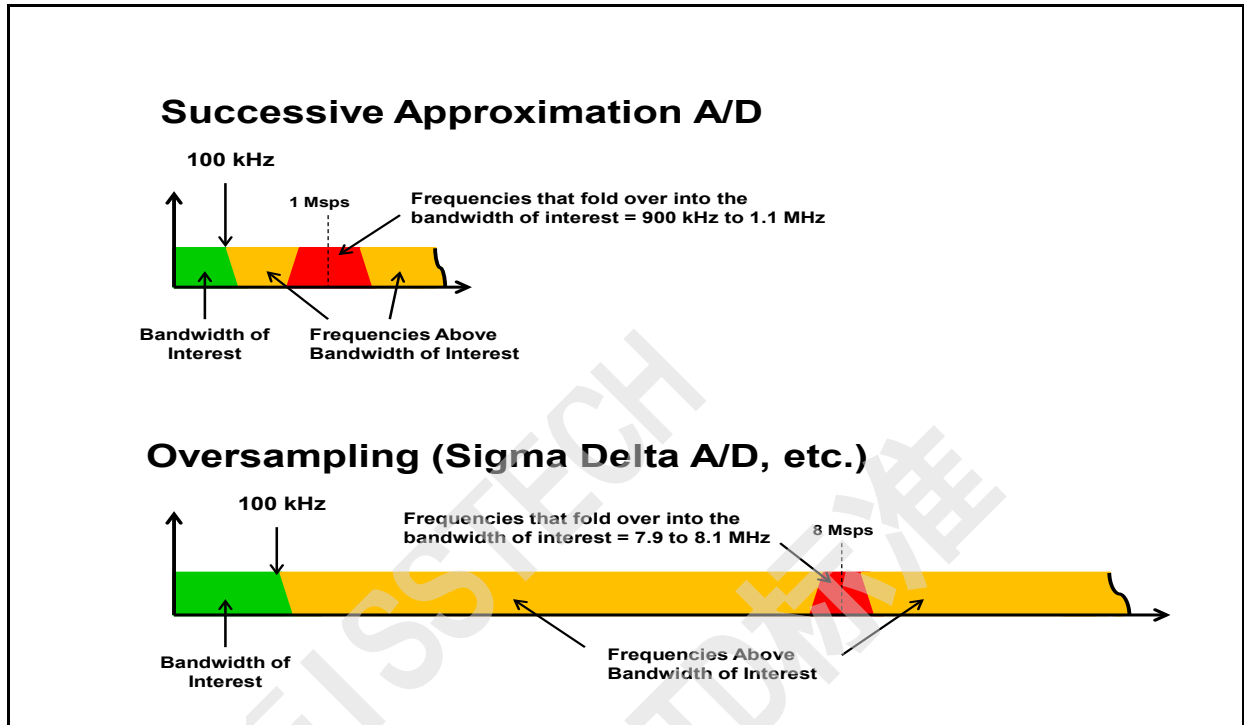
Successive Approximation A/D

100 kHz

1 Msps

Frequencies that fold over into the bandwidth of interest = 900 kHz to 1.1 MHz

Bandwidth of Interest

Frequencies Above Bandwidth of Interest

Oversampling (Sigma Delta A/D, etc.)

100 kHz

Frequencies that fold over into the bandwidth of interest = 7.9 to 8.1 MHz

8 Msps

Bandwidth of Interest

Frequencies Above Bandwidth of Interest

TSSTECH 标准